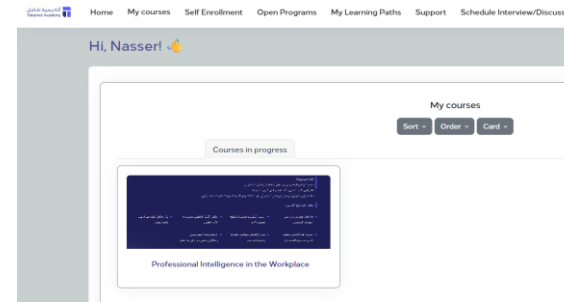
أكاديمية تكامل Takamol Academy

Home My courses Self Enrollment Open Programs My Learning Paths Support Schedule Interview/Discuss

Hi, Nasser! 👋

My courses

Sort Order Card

Courses in progress

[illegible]

Professional Intelligence in the Workplace